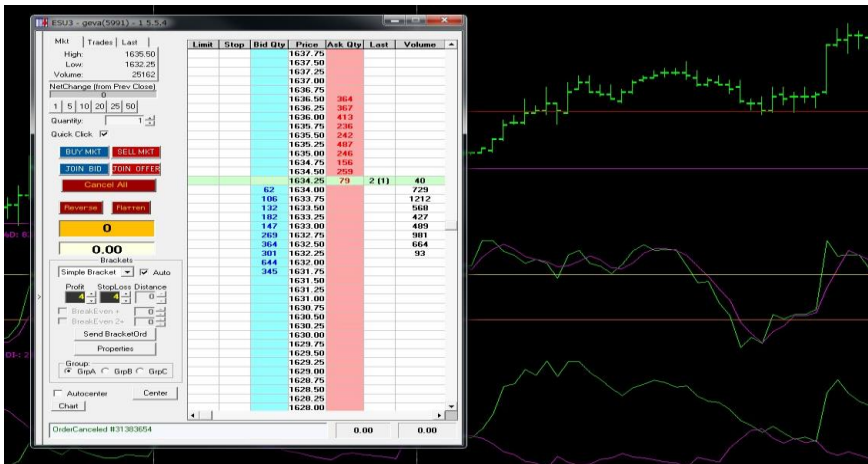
ESU3 - geva(5991) - 1.5.5.4

Mkt | Trades | Last

High: 1635.50
Low: 1632.25
Volume: 25162

NetChange (from Prev Close)
0
1 | 5 | 10 | 20 | 25 | 50
Quantity: 1
Quick Click

BUY MKT | SELL MKT
JOIN BID | JOIN OFFER
Cancel All

Reverse | Flatten

0

0.00

Brackets
Simple Bracket | Auto
Profit 4 | StopLoss 4 | Distance 0
BreakEven + 0
BreakEven 2+ 0
Send BracketOrd
Properties
Group:
GrpA | GrpB | GrpC

Autocenter | Center
Chart

| Limit | Stop | Bid Qty | Price | Ask Qty | Last | Volume |
|---|---|---|---|---|---|---|
| | | | 1637.75 | | | |
| | | | 1637.50 | | | |
| | | | 1637.25 | | | |
| | | | 1637.00 | | | |
| | | | 1636.75 | | | |
| | | | 1636.50 | 364 | | |
| | | | 1636.25 | 367 | | |
| | | | 1636.00 | 413 | | |
| | | | 1635.75 | 236 | | |
| | | | 1635.50 | 242 | | |
| | | | 1635.25 | 487 | | |
| | | | 1635.00 | 246 | | |
| | | | 1634.75 | 156 | | |
| | | | 1634.50 | 259 | | |
| | | | 1634.25 | 79 | 2 (1) | 40 |
| | | 62 | 1634.00 | | | 729 |
| | | 106 | 1633.75 | | | 1212 |
| | | 132 | 1633.50 | | | 568 |
| | | 182 | 1633.25 | | | 427 |
| | | 147 | 1633.00 | | | 409 |
| | | 269 | 1632.75 | | | 981 |
| | | 364 | 1632.50 | | | 664 |
| | | 301 | 1632.25 | | | 93 |
| | | 644 | 1632.00 | | | |
| | | 345 | 1631.75 | | | |
| | | | 1631.50 | | | |
| | | | 1631.25 | | | |
| | | | 1631.00 | | | |
| | | | 1630.75 | | | |
| | | | 1630.50 | | | |
| | | | 1630.25 | | | |
| | | | 1630.00 | | | |
| | | | 1629.75 | | | |
| | | | 1629.50 | | | |
| | | | 1629.25 | | | |
| | | | 1629.00 | | | |
| | | | 1628.75 | | | |
| | | | 1628.50 | | | |
| | | | 1628.25 | | | |
| | | | 1628.00 | | | |

OrderCanceled #31383654 | 0.00 | 0.00